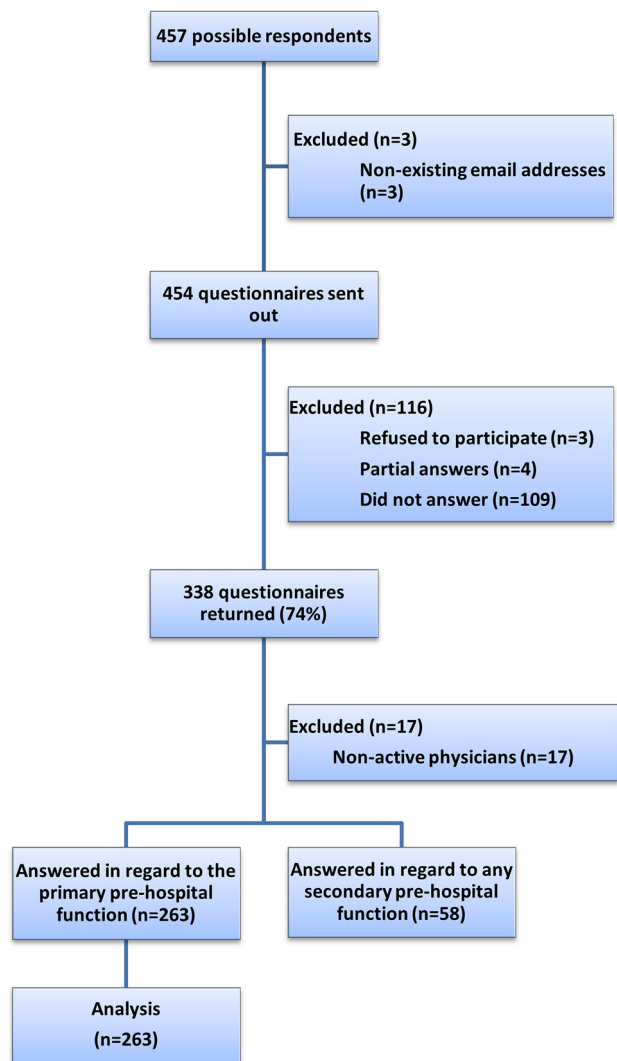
457 possible respondents

Excluded (n=3)
Non-existing email addresses (n=3)

454 questionnaires sent out

Excluded (n=116)
Refused to participate (n=3)
Partial answers (n=4)
Did not answer (n=109)

338 questionnaires returned (74%)

Excluded (n=17)
Non-active physicians (n=17)

Answered in regard to the primary pre-hospital function (n=263)

Answered in regard to any secondary pre-hospital function (n=58)

Analysis
(n=263)